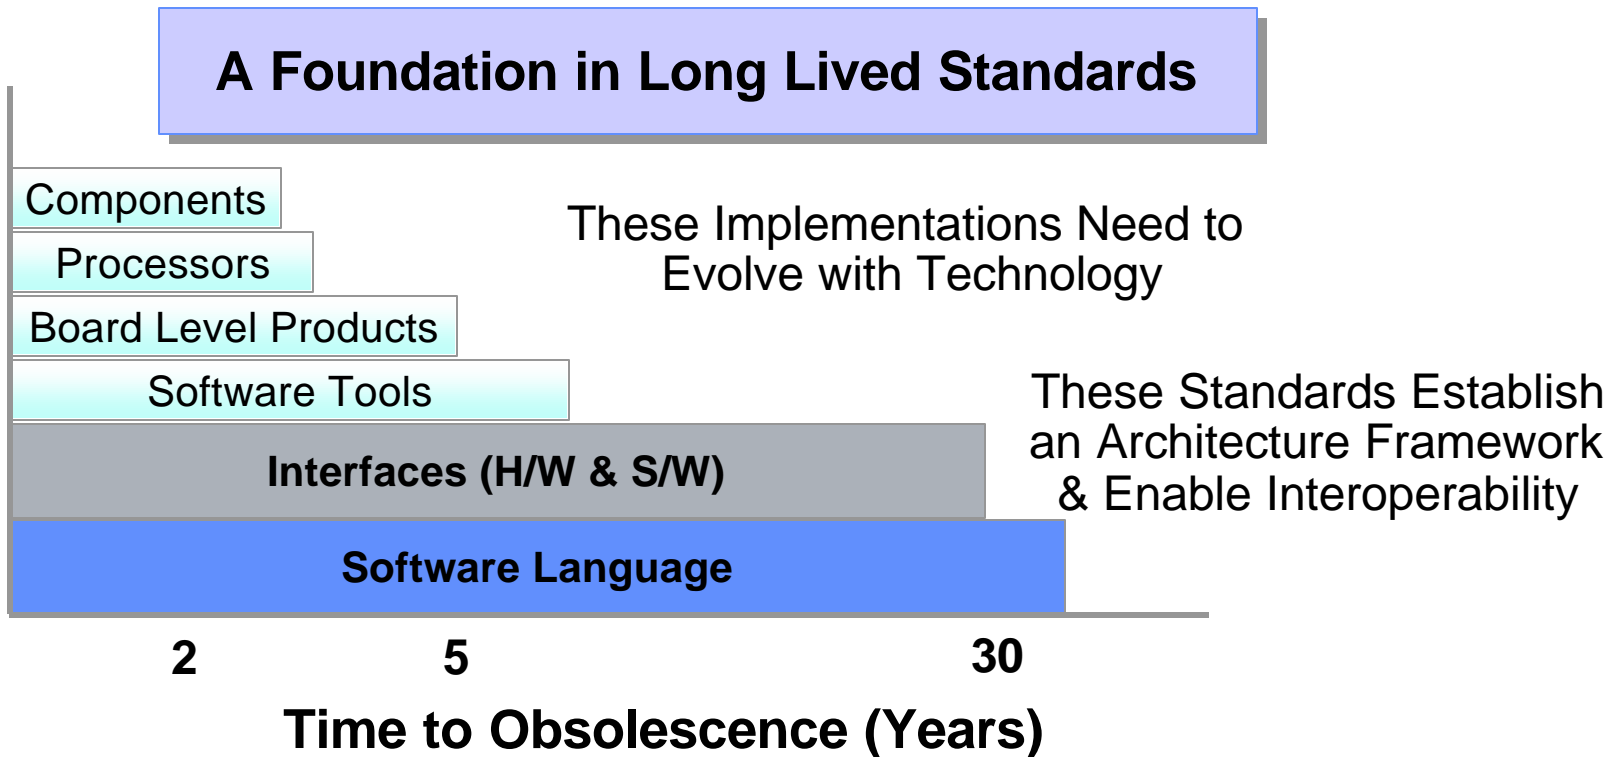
A Foundation in Long Lived Standards

Components

Processors

Board Level Products

Software Tools

Interfaces (H/W & S/W)

Software Language

These Implementations Need to Evolve with Technology

These Standards Establish an Architecture Framework & Enable Interoperability

2

5

30

Time to Obsolescence (Years)